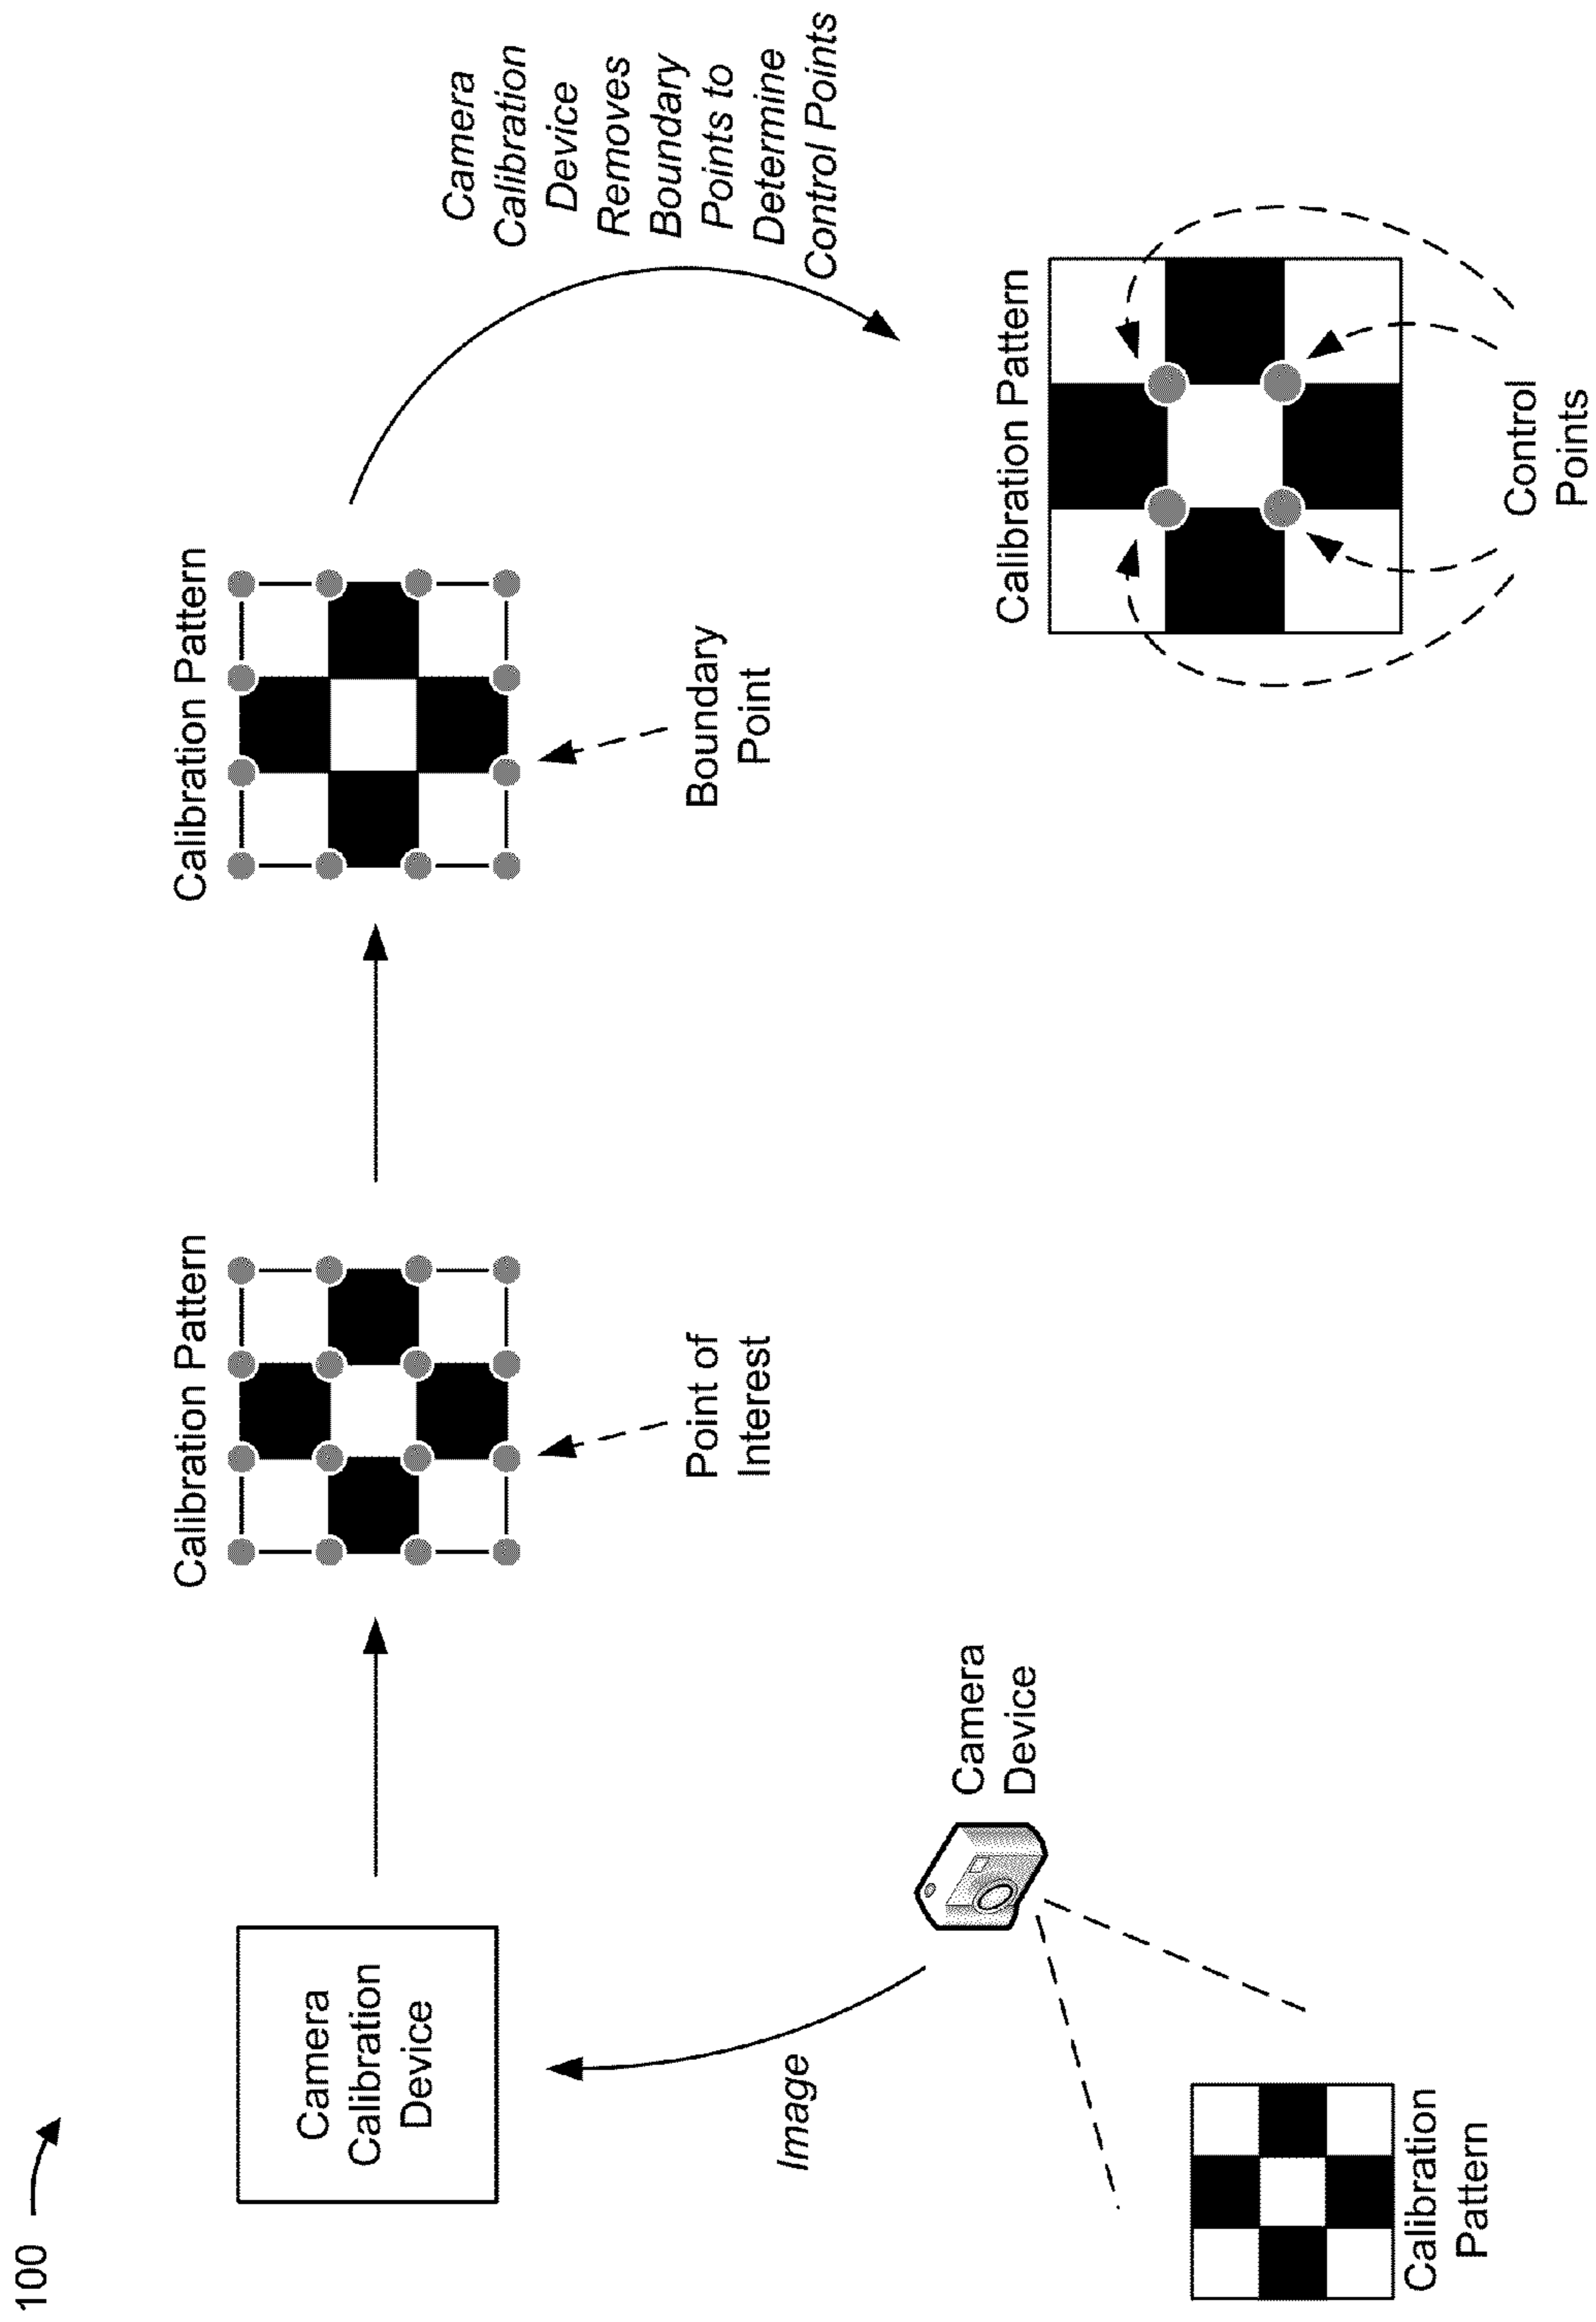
100

Camera Calibration Device

Image

Camera Device

Calibration Pattern

Calibration Pattern

Point of Interest

Calibration Pattern

Boundary Point

Camera Calibration Device Removes Boundary Points to Determine Control Points

Calibration Pattern

Control Points